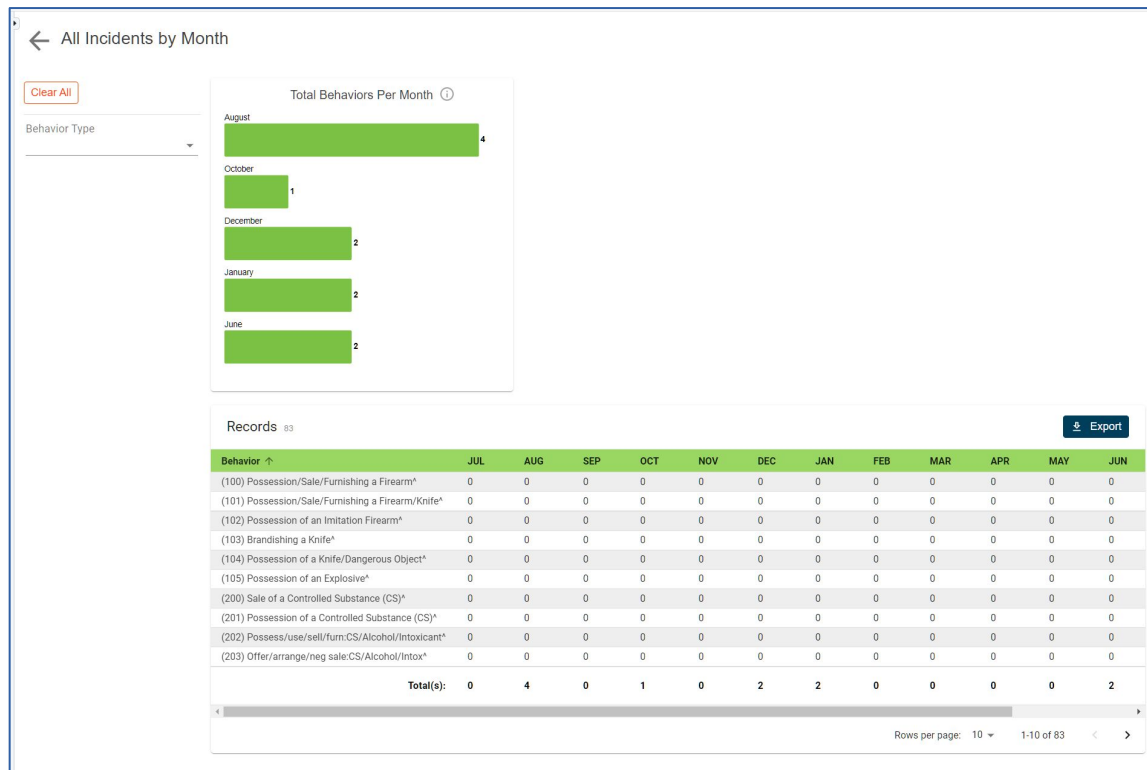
All Incidents by Month

Clear All

Behavior Type

Total Behaviors Per Month

August
4
October
1
December
2
January
2
June
2

Records 83

Export

| Behavior ↑ | JUL | AUG | SEP | OCT | NOV | DEC | JAN | FEB | MAR | APR | MAY | JUN |
|---|---|---|---|---|---|---|---|---|---|---|---|---|
| (100) Possession/Sale/Furnishing a Firearm^ | 0 | 0 | 0 | 0 | 0 | 0 | 0 | 0 | 0 | 0 | 0 | 0 |
| (101) Possession/Sale/Furnishing a Firearm/Knife^ | 0 | 0 | 0 | 0 | 0 | 0 | 0 | 0 | 0 | 0 | 0 | 0 |
| (102) Possession of an Imitation Firearm^ | 0 | 0 | 0 | 0 | 0 | 0 | 0 | 0 | 0 | 0 | 0 | 0 |
| (103) Brandishing a Knife^ | 0 | 0 | 0 | 0 | 0 | 0 | 0 | 0 | 0 | 0 | 0 | 0 |
| (104) Possession of a Knife/Dangerous Object^ | 0 | 0 | 0 | 0 | 0 | 0 | 0 | 0 | 0 | 0 | 0 | 0 |
| (105) Possession of an Explosive^ | 0 | 0 | 0 | 0 | 0 | 0 | 0 | 0 | 0 | 0 | 0 | 0 |
| (200) Sale of a Controlled Substance (CS)^ | 0 | 0 | 0 | 0 | 0 | 0 | 0 | 0 | 0 | 0 | 0 | 0 |
| (201) Possession of a Controlled Substance (CS)^ | 0 | 0 | 0 | 0 | 0 | 0 | 0 | 0 | 0 | 0 | 0 | 0 |
| (202) Possess/use/sell/furn:CS/Alcohol/Intoxicant^ | 0 | 0 | 0 | 0 | 0 | 0 | 0 | 0 | 0 | 0 | 0 | 0 |
| (203) Offer/arrange/neg sale:CS/Alcohol/Intox^ | 0 | 0 | 0 | 0 | 0 | 0 | 0 | 0 | 0 | 0 | 0 | 0 |
| Total(s): | 0 | 4 | 0 | 1 | 0 | 2 | 2 | 0 | 0 | 0 | 0 | 2 |

Rows per page: 10
1-10 of 83